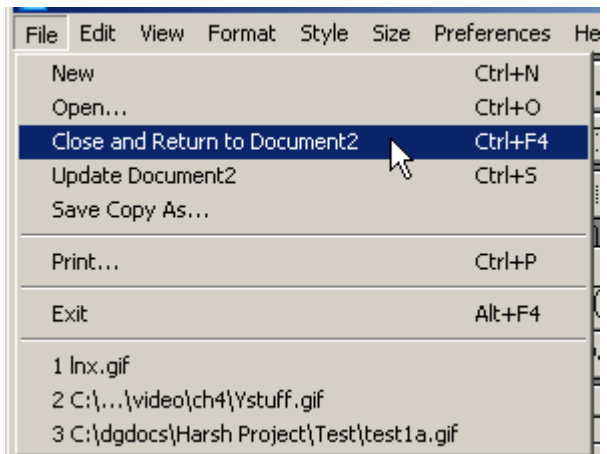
File Edit View Format Style Size Preferences He

New Ctrl+N
Open... Ctrl+O
Close and Return to Document2 Ctrl+F4
Update Document2 Ctrl+S
Save Copy As...

Print... Ctrl+P

Exit Alt+F4

1 lnx.gif
2 C:\...\video\ch4\Ystuff.gif
3 C:\dgdocs\Harsh Project\Test\test1a.gif